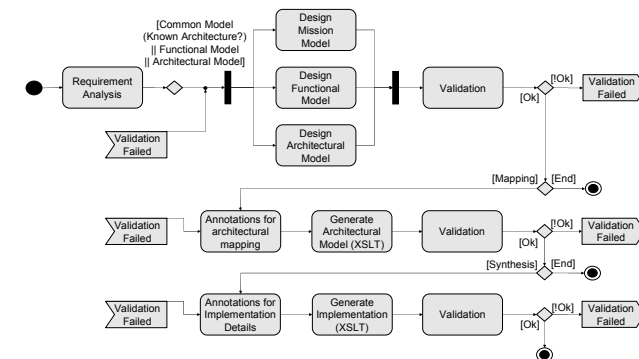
Requirement Analysis

[Common Model (Known Architecture?) || Functional Model || Architectural Model]

Validation Failed

Design Mission Model

Design Functional Model

Design Architectural Model

Validation

[!Ok]

[Ok]

Validation Failed

[Mapping]

[End]

Validation Failed

Annotations for architectural mapping

Generate Architectural Model (XSLT)

Validation

[!Ok]

[Ok]

Validation Failed

[Synthesis]

[End]

Validation Failed

Annotations for Implementation Details

Generate Implementation (XSLT)

Validation

[!Ok]

[Ok]

Validation Failed